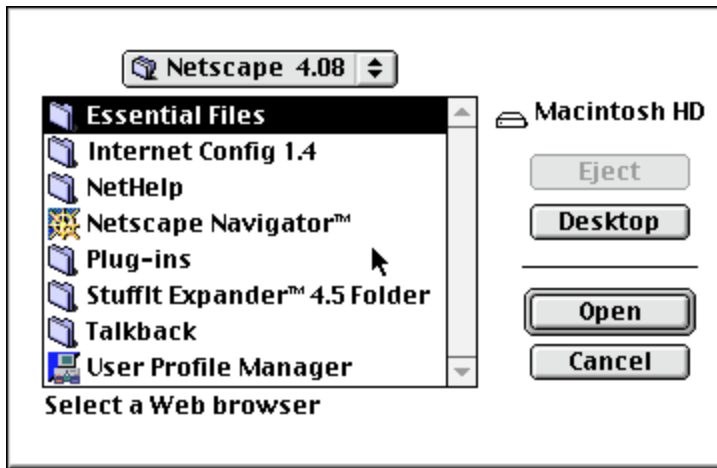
Netscape 4.08

Essential Files
Internet Config 1.4
NetHelp
Netscape Navigator™
Plug-ins
StuffIt Expander™ 4.5 Folder
Talkback
User Profile Manager

Macintosh HD

Eject
Desktop
Open
Cancel

Select a Web browser